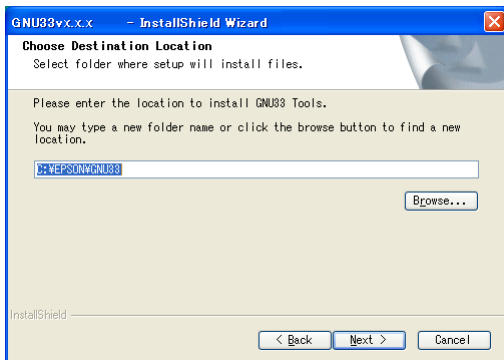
GNU33vx.x.x - InstallShield Wizard

Choose Destination Location

Select folder where setup will install files.

Please enter the location to install GNU33 Tools.

You may type a new folder name or click the browse button to find a new location.

C:¥EPSON¥GNU33

Browse...

InstallShield

< Back

Next >

Cancel